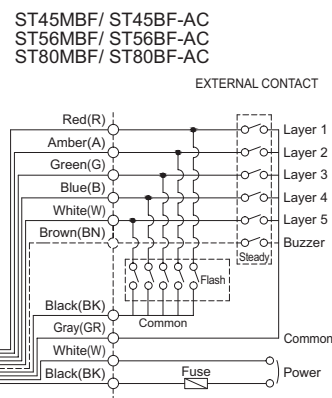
ST45MBF/ ST45BF-AC
ST56MBF/ ST56BF-AC
ST80MBF/ ST80BF-AC

EXTERNAL CONTACT

Red(R)
Amber(A)
Green(G)
Blue(B)
White(W)
Brown(BN)
Black(BK)
Gray(GR)
White(W)
Black(BK)

Layer 1
Layer 2
Layer 3
Layer 4
Layer 5
Buzzer
Steady
Flash
Common
Common
Fuse
Power